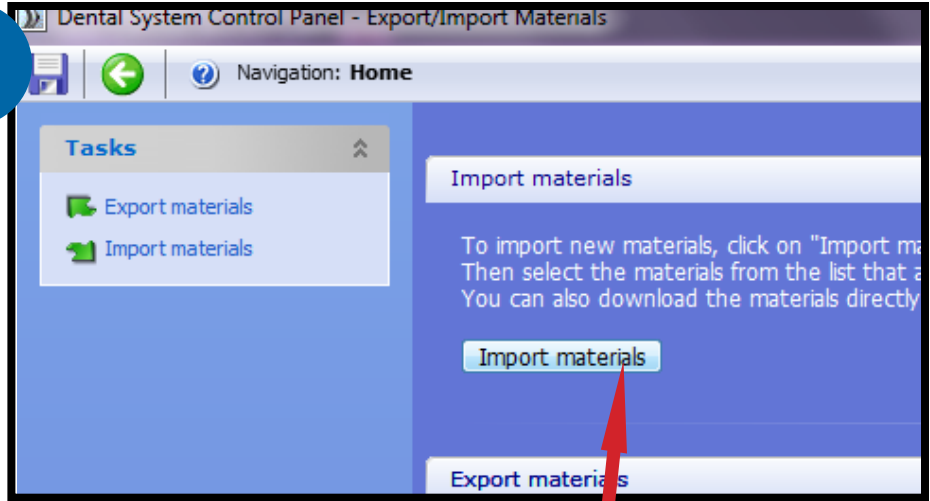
Dental System Control Panel - Export/Import Materials

Navigation: Home

Tasks

Export materials

Import materials

Import materials

To import new materials, click on "Import ma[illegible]
Then select the materials from the list that a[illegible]
You can also download the materials directly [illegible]

Import materials

Export materials